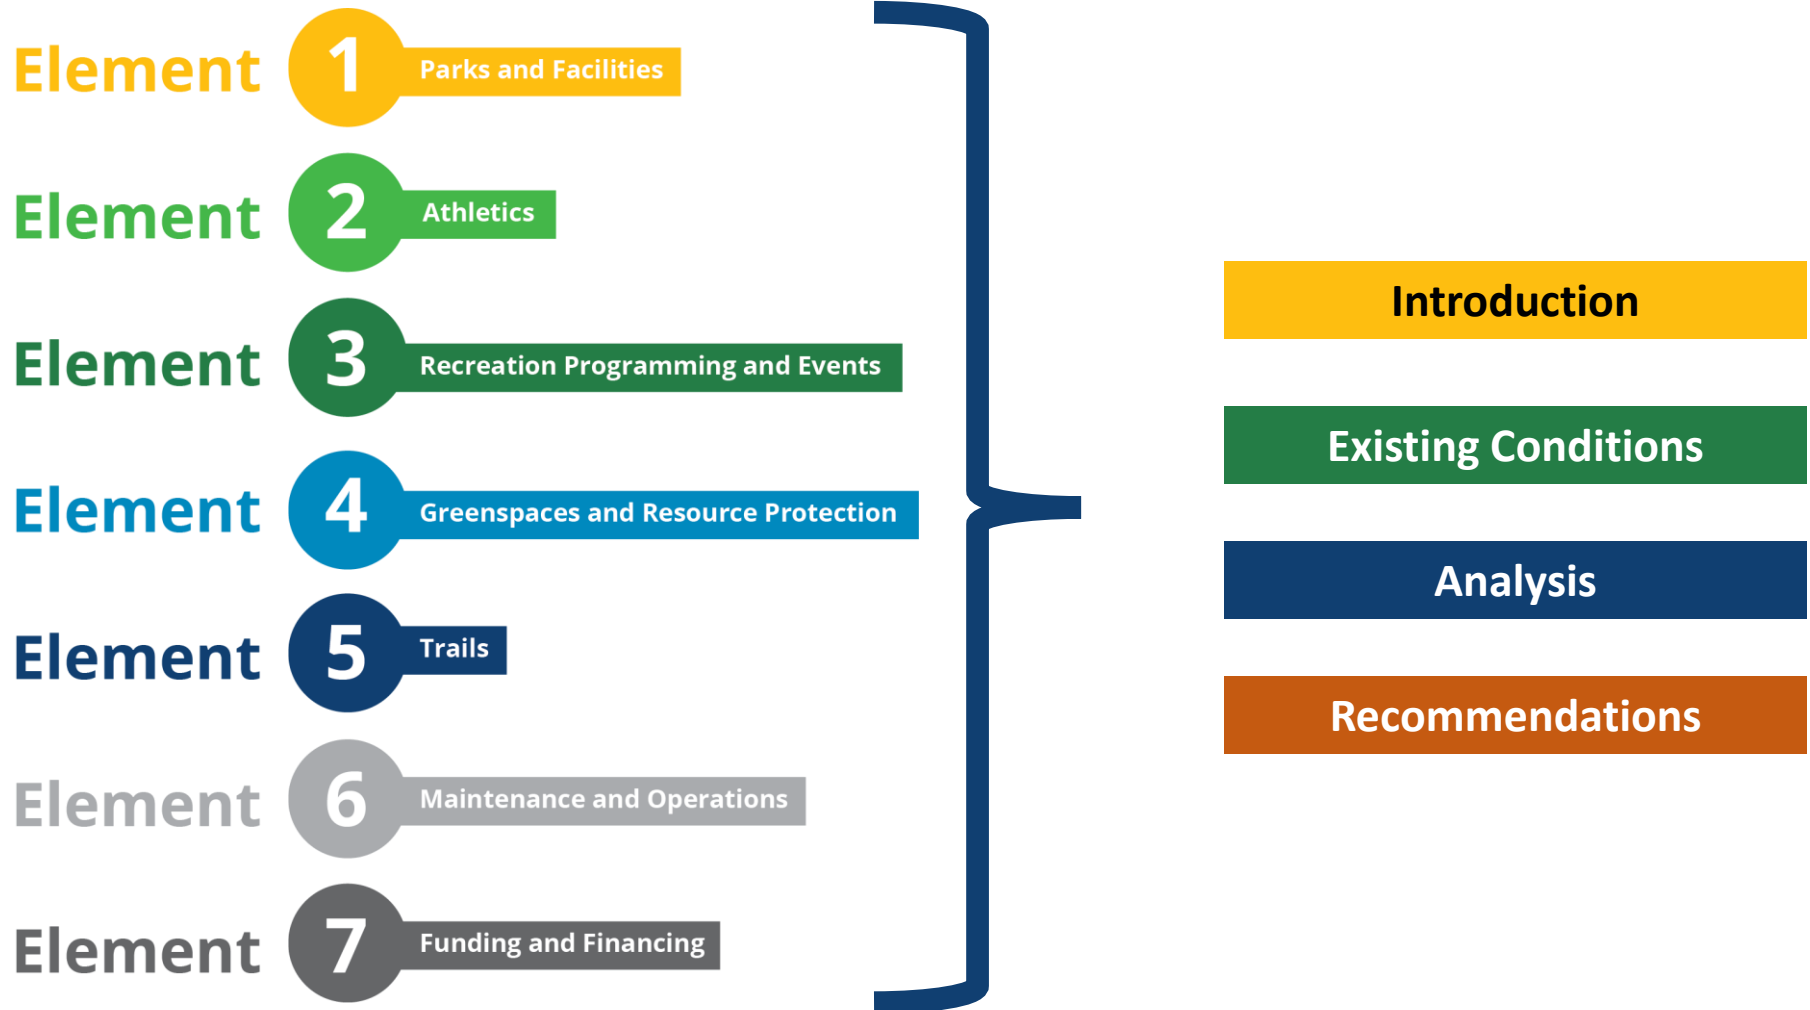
Element 1 Parks and Facilities

Element 2 Athletics

Element 3 Recreation Programming and Events

Element 4 Greenspaces and Resource Protection

Element 5 Trails

Element 6 Maintenance and Operations

Element 7 Funding and Financing

Introduction

Existing Conditions

Analysis

Recommendations